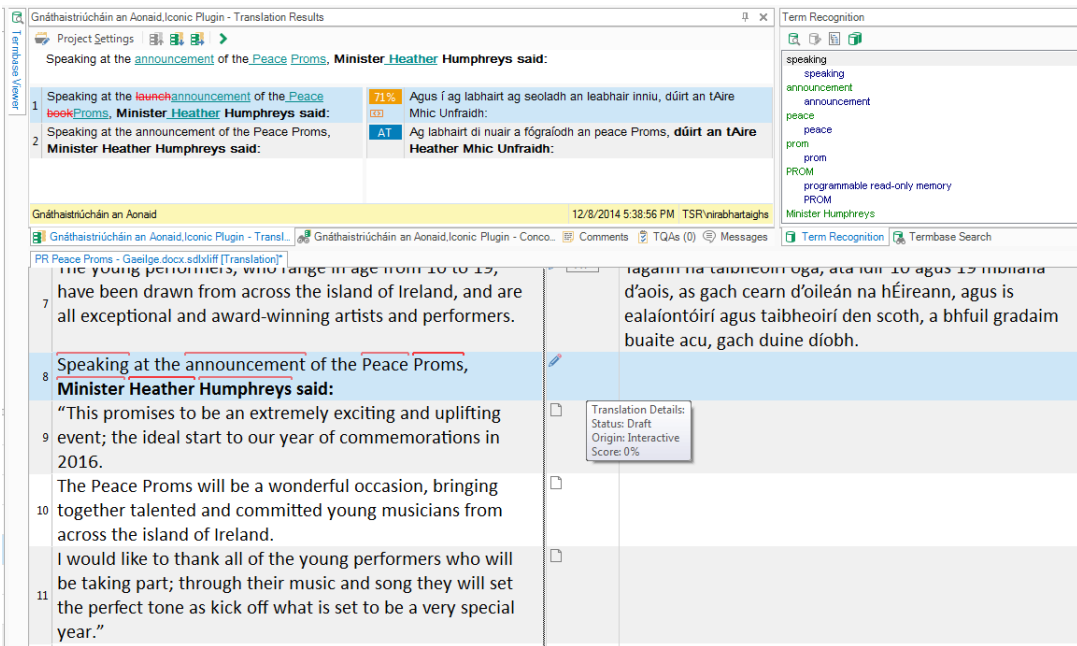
Termbase Viewer

Gnáthaistriúcháin an Aonaid,Iconic Plugin - Translation Results

Project Settings

Speaking at the announcement of the Peace Proms, Minister Heather Humphreys said:

| | | | |
|---|---|---|---|
| 1 | Speaking at the launchannouncement of the Peace bookProms, Minister Heather Humphreys said: | 71% | Agus í ag labhairt ag seoladh an leabhair inniu, dúirt an tAire Mhic Unfraidh: |
| 2 | Speaking at the announcement of the Peace Proms, Minister Heather Humphreys said: | AT | Ag labhairt di nuair a fógraíodh an peace Proms, dúirt an tAire Heather Mhic Unfraidh: |

Gnáthaistriúcháin an Aonaid 12/8/2014 5:38:56 PM TSR\nirabhartaighs

Gnáthaistriúcháin an Aonaid,Iconic Plugin - Transl... Gnáthaistriúcháin an Aonaid,Iconic Plugin - Conco... Comments TQAs (0) Messages

Term Recognition

speaking
speaking
announcement
announcement
peace
peace
prom
prom
PROM
programmable read-only memory
PROM
Minister Humphreys

Term Recognition Termbase Search

PR Peace Proms - Gaeilge.docx.sdlxliff [Translation]*

7 The young performers, who range in age from 10 to 19, have been drawn from across the island of Ireland, and are all exceptional and award-winning artists and performers.

Tagann na taibheoirí óga, atá idir 10 agus 19 mbliana d'aois, as gach cearn d'oileán na hÉireann, agus is ealaíontóirí agus taibheoirí den scoth, a bhfuil gradaim buaite acu, gach duine díobh.

8 Speaking at the announcement of the Peace Proms, Minister Heather Humphreys said:

9 "This promises to be an extremely exciting and uplifting event; the ideal start to our year of commemorations in 2016.

Translation Details:
Status: Draft
Origin: Interactive
Score: 0%

10 The Peace Proms will be a wonderful occasion, bringing together talented and committed young musicians from across the island of Ireland.

11 I would like to thank all of the young performers who will be taking part; through their music and song they will set the perfect tone as kick off what is set to be a very special year."